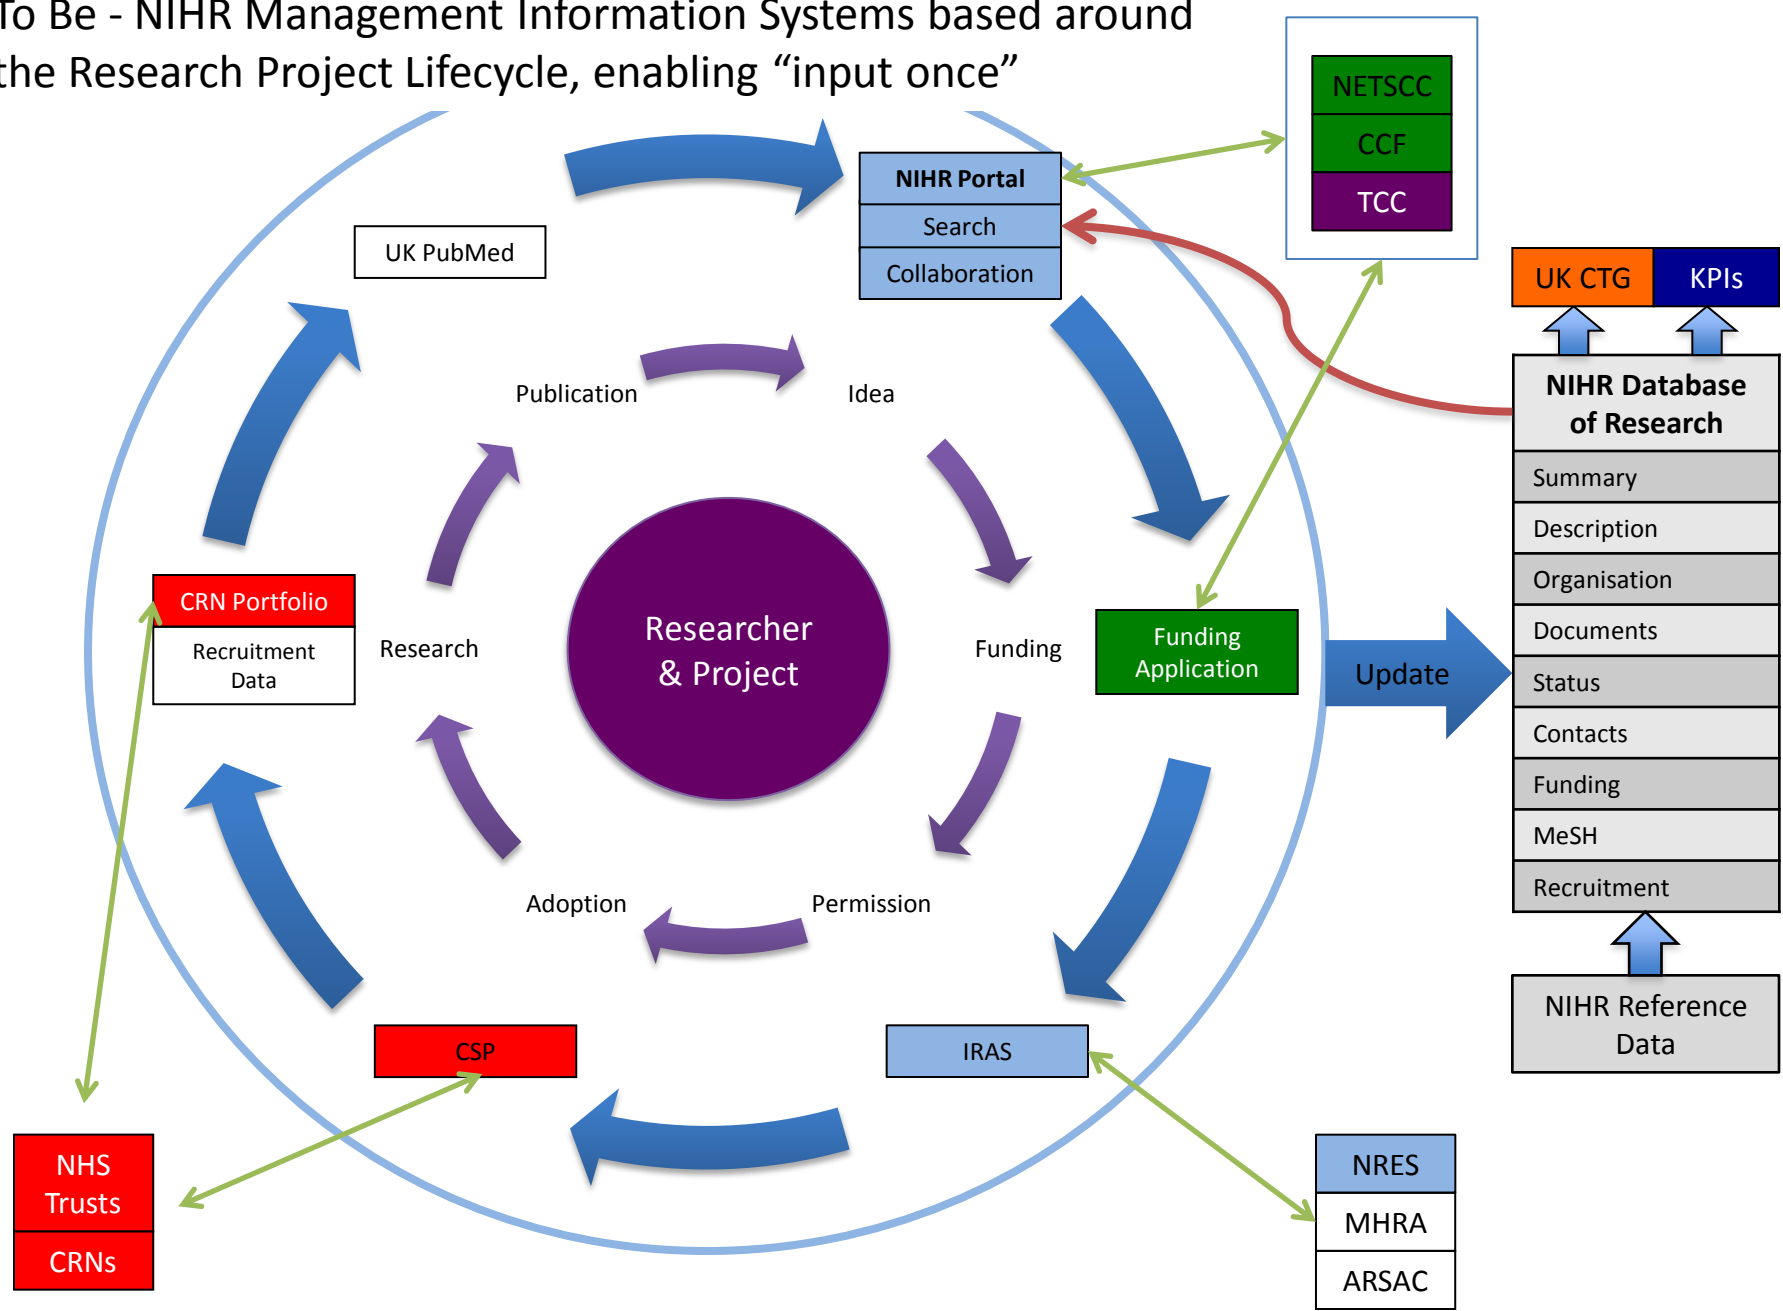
To Be - NIHR Management Information Systems based around the Research Project Lifecycle, enabling “input once”

NETSCC
CCF
TCC

NIHR Portal
Search
Collaboration

UK PubMed

UK CTG
KPIs

NIHR Database of Research
Summary
Description
Organisation
Documents
Status
Contacts
Funding
MeSH
Recruitment

NIHR Reference Data

Publication
Idea
Research
Researcher & Project
Funding
Adoption
Permission

CRN Portfolio
Recruitment Data

Funding Application

Update

CSP
IRAS

NHS Trusts
CRNs

NRES
MHRA
ARSAC